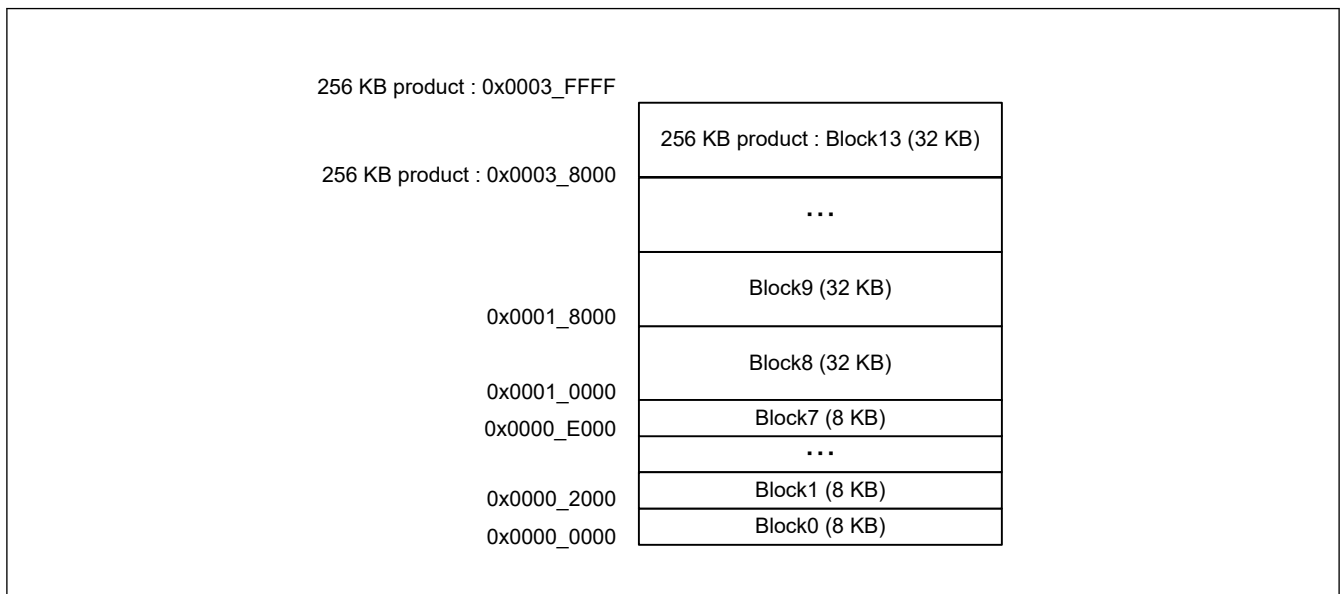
256 KB product : 0x0003_FFFF

256 KB product : Block13 (32 KB)

256 KB product : 0x0003_8000

...

Block9 (32 KB)

0x0001_8000

Block8 (32 KB)

0x0001_0000

Block7 (8 KB)

0x0000_E000

...

0x0000_2000

Block1 (8 KB)

Block0 (8 KB)

0x0000_0000